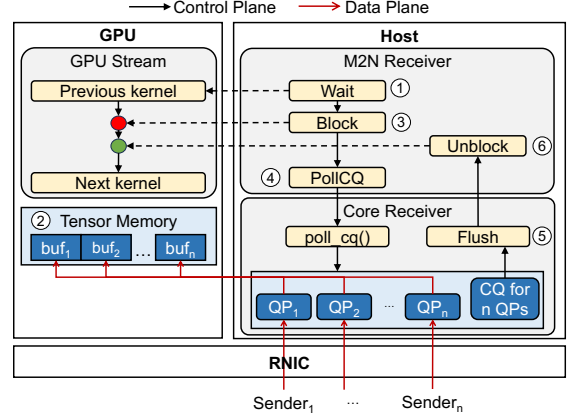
Control Plane Data Plane

GPU

GPU Stream

Previous kernel

Next kernel

② Tensor Memory

$buf_1$ $buf_2$ ... $buf_n$

Host

M2N Receiver

Wait ①

Block ③

Unblock ⑥

④ PollCQ

Core Receiver

poll_cq()

Flush ⑤

$QP_1$ $QP_2$ ... $QP_n$ CQ for n QPs

RNIC

$Sender_1$ ... $Sender_n$